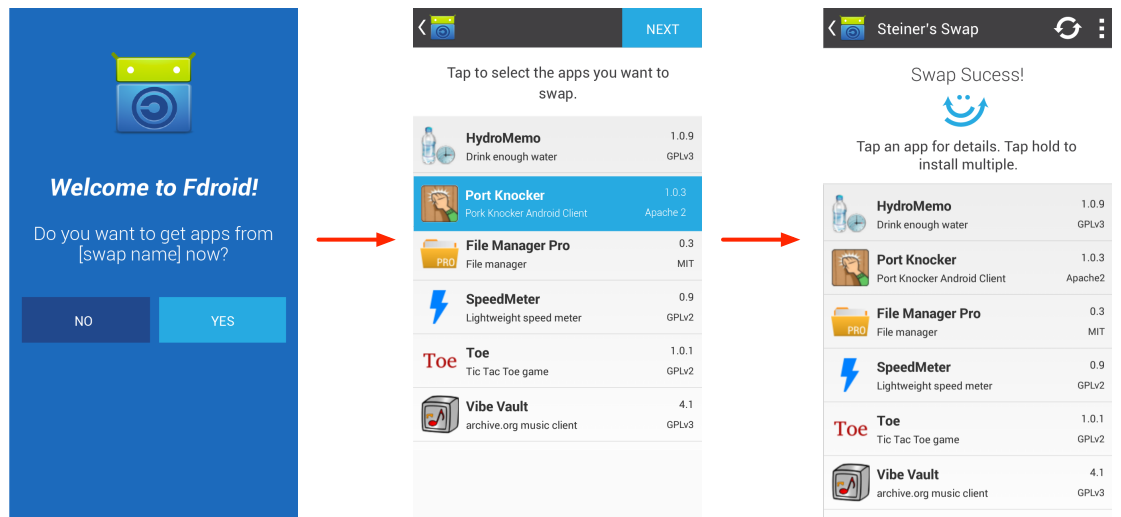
Welcome to Fdroid!

Do you want to get apps from [swap name] now?

NO

YES

NEXT

Tap to select the apps you want to swap.

HydroMemo
Drink enough water
1.0.9
GPLv3

Port Knocker
Pork Knocker Android Client
1.0.3
Apache 2

PRO
File Manager Pro
File manager
0.3
MIT

SpeedMeter
Lightweight speed meter
0.9
GPLv2

Toe
Toe
Tic Tac Toe game
1.0.1
GPLv2

Vibe Vault
archive.org music client
4.1
GPLv3

Steiner's Swap

Swap Sucess!

Tap an app for details. Tap hold to install multiple.

HydroMemo
Drink enough water
1.0.9
GPLv3

Port Knocker
Port Knocker Android Client
1.0.3
Apache2

PRO
File Manager Pro
File manager
0.3
MIT

SpeedMeter
Lightweight speed meter
0.9
GPLv2

Toe
Toe
Tic Tac Toe game
1.0.1
GPLv2

Vibe Vault
archive.org music client
4.1
GPLv3